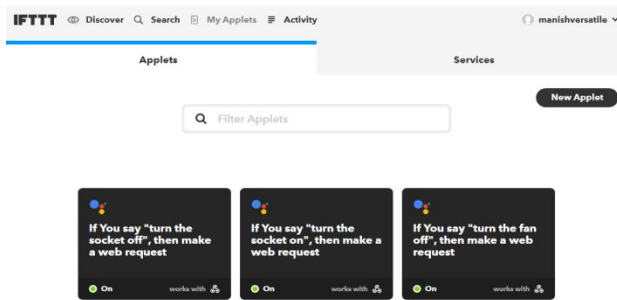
IFTTT Discover Search My Applets Activity manishversatile

Applets

Services

New Applet

Filter Applets

If You say "turn the socket off", then make a web request

On works with

If You say "turn the socket on", then make a web request

On works with

If You say "turn the fan off", then make a web request

On works with